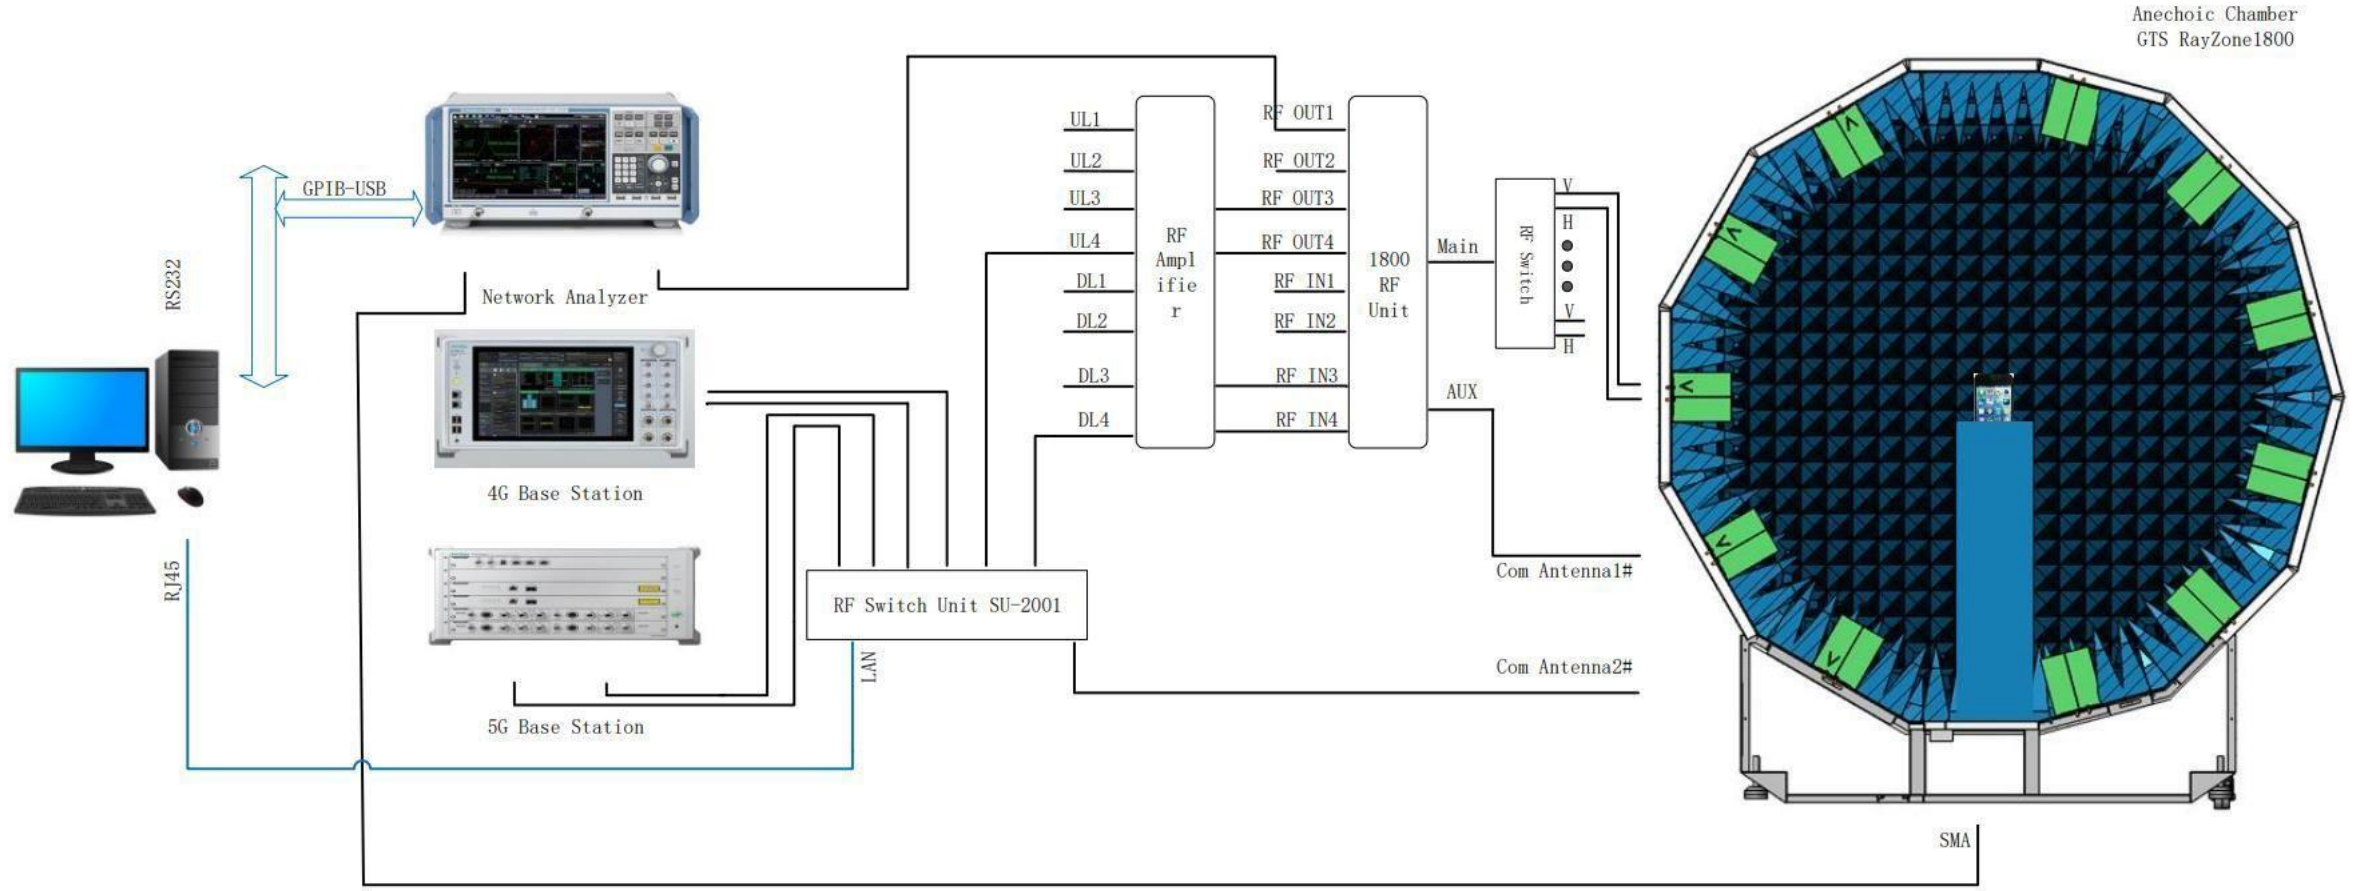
Anechoic Chamber
GTS RayZone1800

GPIB-USB

RS232

Network Analyzer

4G Base Station

5G Base Station

RJ45

LAN

RF Switch Unit SU-2001

UL1
UL2
UL3
UL4
DL1
DL2
DL3
DL4

RF Amplifier

RF OUT1
RF OUT2
RF OUT3
RF OUT4
RF IN1
RF IN2
RF IN3
RF IN4

1800 RF Unit

Main

AUX

RF Switch

V
H
V
H

Com Antenna1#

Com Antenna2#

SMA